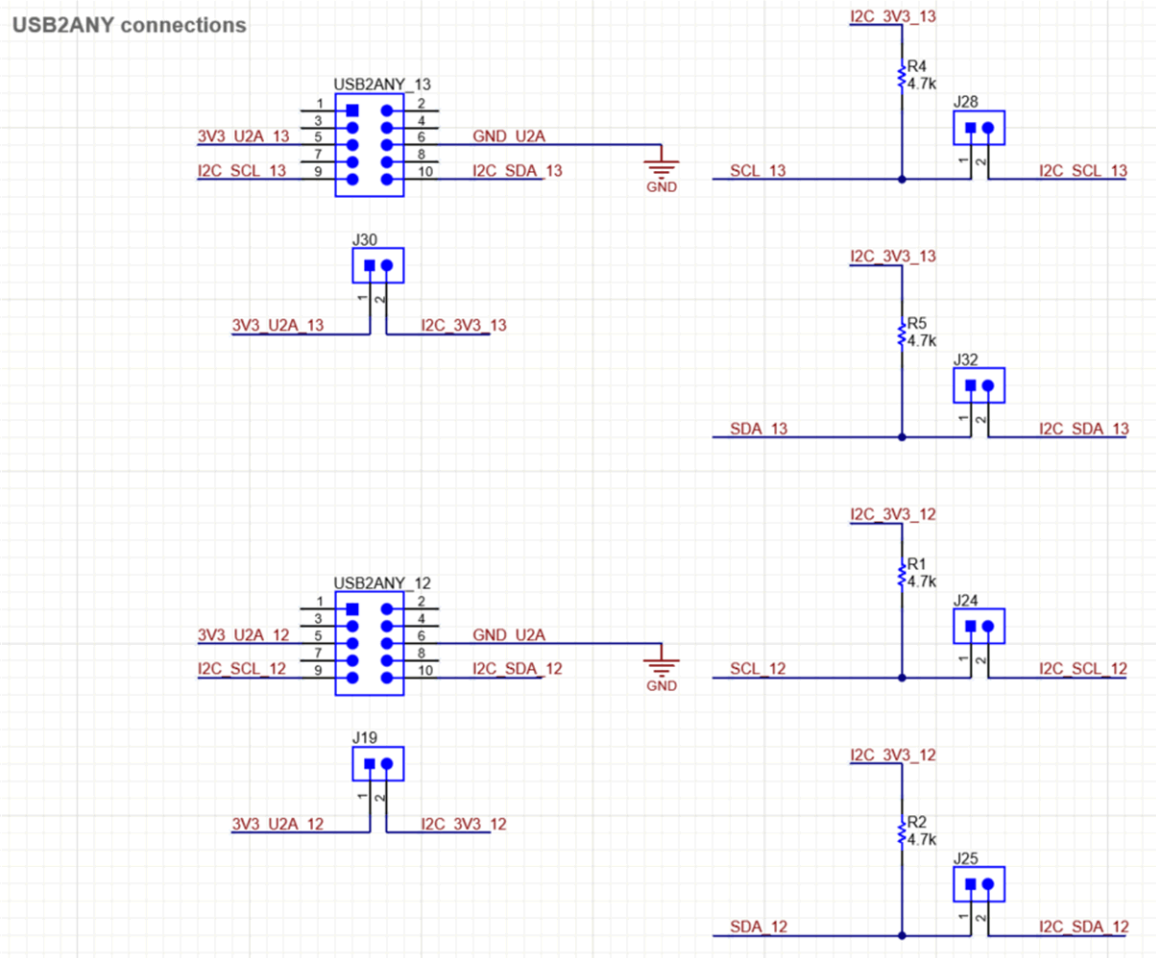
USB2ANY connections

USB2ANY_13
1 2
3 4
3V3_U2A_13 5 6 GND_U2A
7 8
I2C_SCL_13 9 10 I2C_SDA_13
GND

I2C_3V3_13
R4
4.7k
J28
1 2
SCL_13
I2C_SCL_13

J30
1 2
3V3_U2A_13
I2C_3V3_13

I2C_3V3_13
R5
4.7k
J32
1 2
SDA_13
I2C_SDA_13

I2C_3V3_12
R1
4.7k
J24
1 2
SCL_12
I2C_SCL_12

USB2ANY_12
1 2
3 4
3V3_U2A_12 5 6 GND_U2A
7 8
I2C_SCL_12 9 10 I2C_SDA_12
GND

J19
1 2
3V3_U2A_12
I2C_3V3_12

I2C_3V3_12
R2
4.7k
J25
1 2
SDA_12
I2C_SDA_12